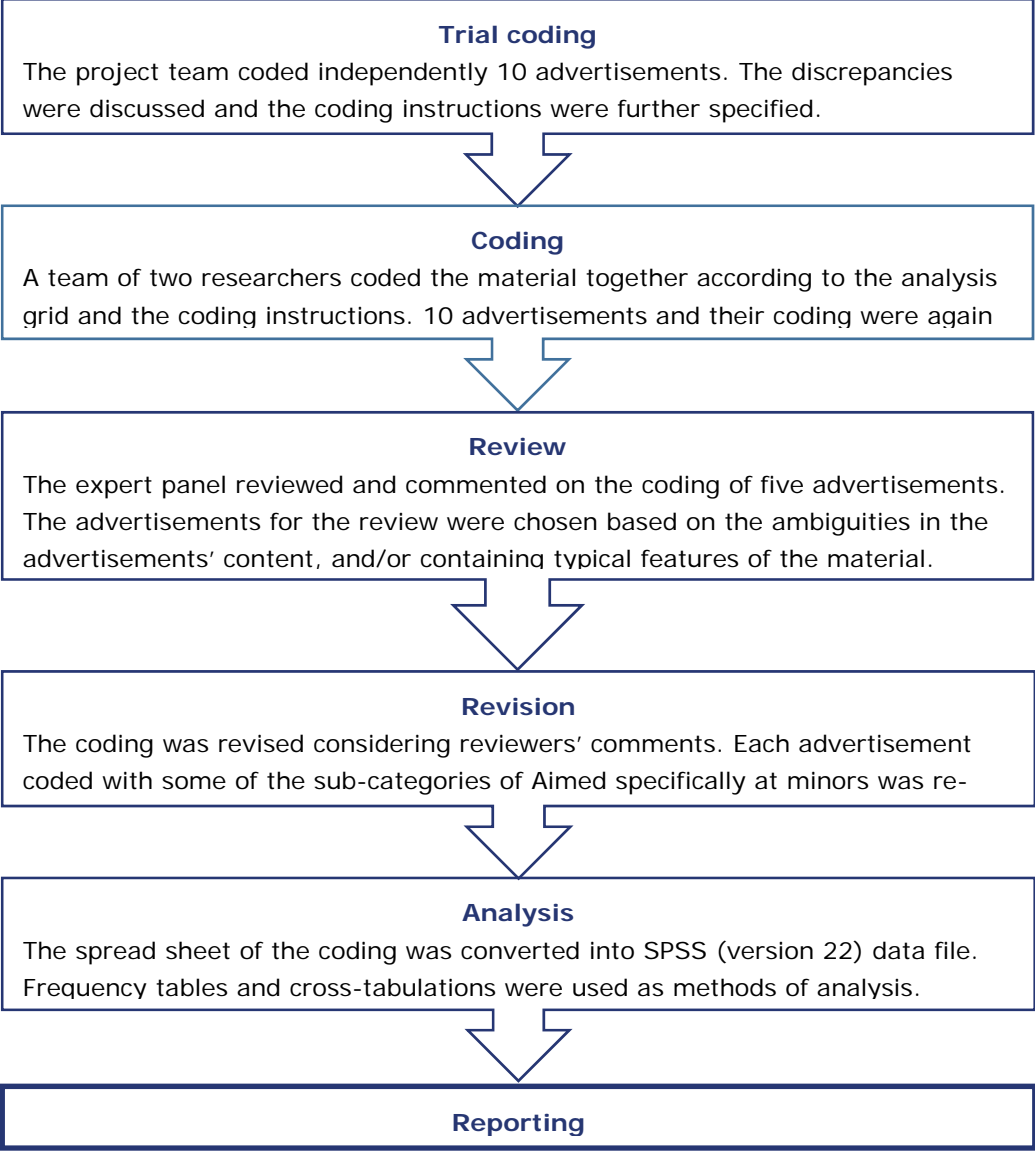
Trial coding
The project team coded independently 10 advertisements. The discrepancies were discussed and the coding instructions were further specified.

Coding
A team of two researchers coded the material together according to the analysis grid and the coding instructions. 10 advertisements and their coding were again

Review
The expert panel reviewed and commented on the coding of five advertisements. The advertisements for the review were chosen based on the ambiguities in the advertisements' content, and/or containing typical features of the material.

Revision
The coding was revised considering reviewers' comments. Each advertisement coded with some of the sub-categories of Aimed specifically at minors was re-

Analysis
The spread sheet of the coding was converted into SPSS (version 22) data file. Frequency tables and cross-tabulations were used as methods of analysis.

Reporting